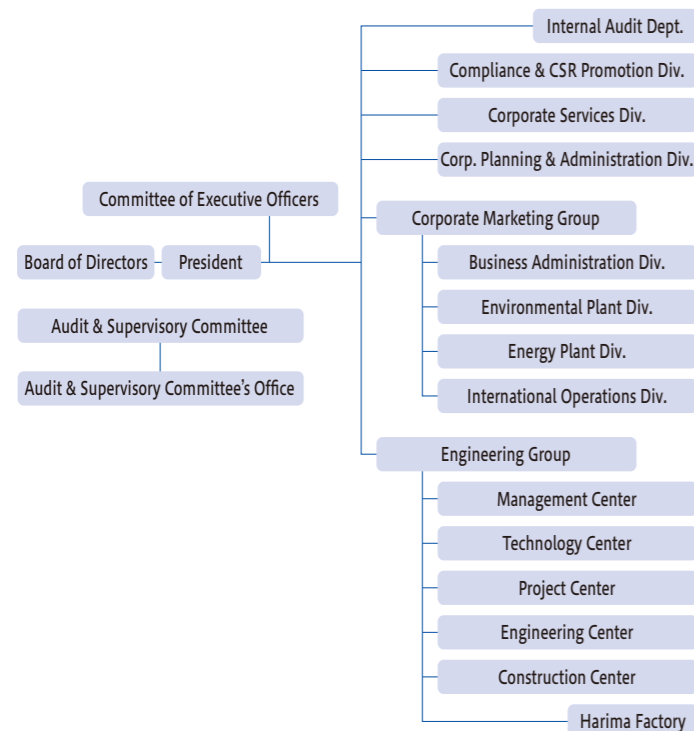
Internal Audit Dept.

Compliance & CSR Promotion Div.

Corporate Services Div.

Corp. Planning & Administration Div.

Committee of Executive Officers

Corporate Marketing Group

Board of Directors

President

Business Administration Div.

Environmental Plant Div.

Audit & Supervisory Committee

Energy Plant Div.

Audit & Supervisory Committee's Office

International Operations Div.

Engineering Group

Management Center

Technology Center

Project Center

Engineering Center

Construction Center

Harima Factory